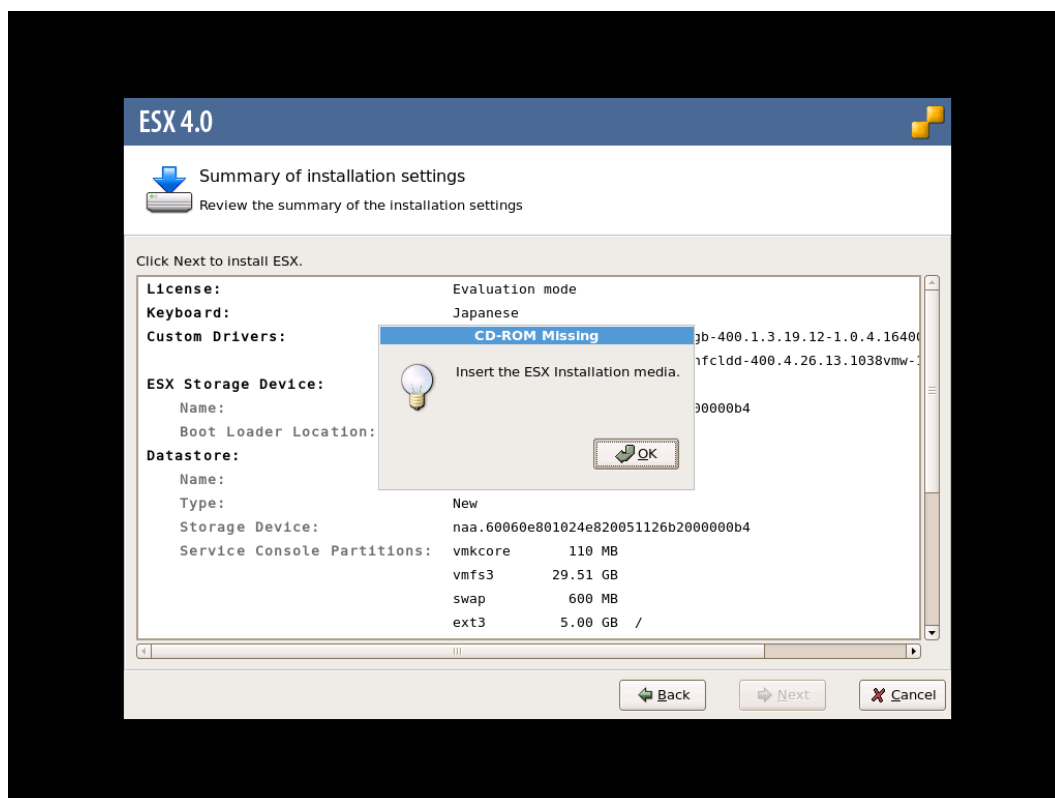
ESX 4.0

Summary of installation settings

Review the summary of the installation settings

Click Next to install ESX.

| | |
|---|---|
| License: | Evaluation mode |
| Keyboard: | Japanese |
| Custom Drivers: | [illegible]gb-400.1.3.19.12-1.0.4.1640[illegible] |
| | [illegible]nfcldd-400.4.26.13.1038vmw-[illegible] |
| ESX Storage Device: | |
| Name: | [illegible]00000b4 |
| Boot Loader Location: | |
| Datastore: | |
| Name: | |
| Type: | New |
| Storage Device: | naa.60060e801024e820051126b2000000b4 |
| Service Console Partitions: | vmkcore 110 MB |
| | vmfs3 29.51 GB |
| | swap 600 MB |
| | ext3 5.00 GB / |

CD-ROM Missing

Insert the ESX Installation media.

OK

Back

Next

Cancel